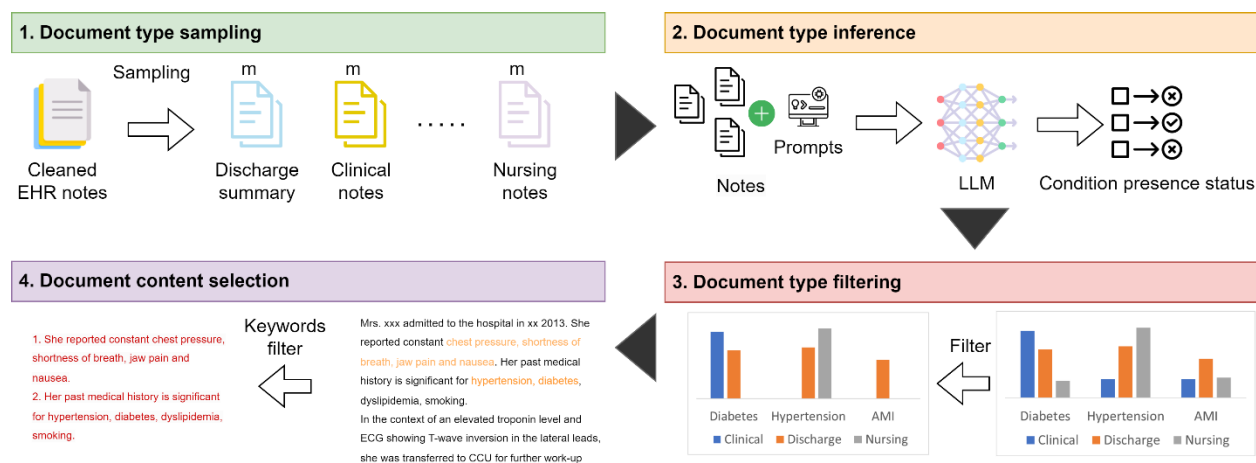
1. Document type sampling

Sampling

m

m

m

Cleaned EHR notes

Discharge summary

Clinical notes

.....

Nursing notes

2. Document type inference

Notes

Prompts

LLM

Condition presence status

3. Document type filtering

Filter

Diabetes Hypertension AMI

Clinical Discharge Nursing

Diabetes Hypertension AMI

Clinical Discharge Nursing

4. Document content selection

1. She reported constant chest pressure, shortness of breath, jaw pain and nausea.
2. Her past medical history is significant for hypertension, diabetes, dyslipidemia, smoking.

Keywords filter

Mrs. xxx admitted to the hospital in xx 2013. She reported constant chest pressure, shortness of breath, jaw pain and nausea. Her past medical history is significant for hypertension, diabetes, dyslipidemia, smoking.
In the context of an elevated troponin level and ECG showing T-wave inversion in the lateral leads, she was transferred to CCU for further work-up